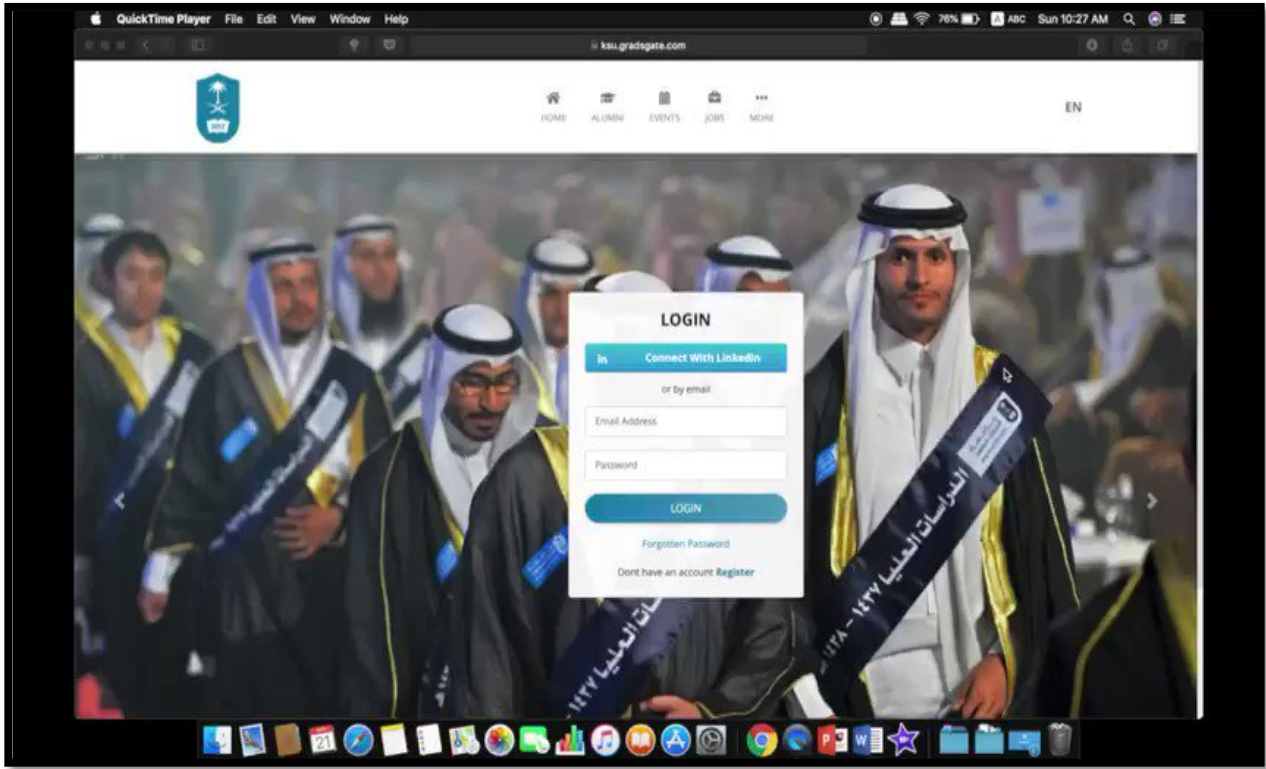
QuickTime Player File Edit View Window Help

76% ABC Sun 10:27 AM

ksu.gradsgate.com

HOME ALUMNI EVENTS JOBS MORE

EN

LOGIN

in Connect With LinkedIn

or by email

Email Address

Password

LOGIN

Forgotten Password

Dont have an account Register

الدراسات العليا ١٤٣٧ - ١٤٣٨

ات العليا ١٤٣٧

21